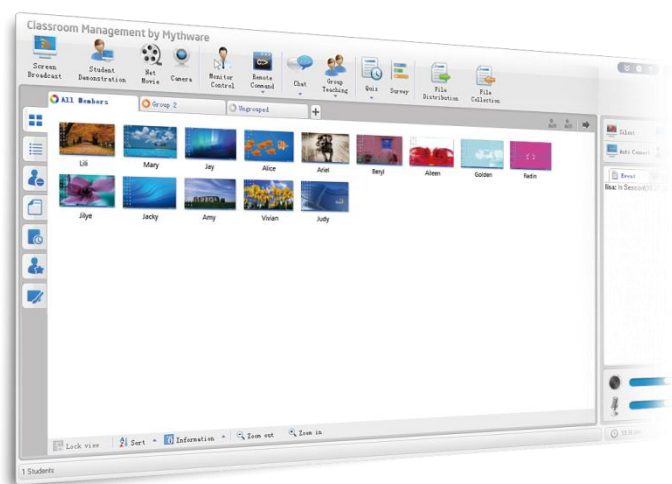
Classroom Management by Mythware

Screen Broadcast
Student Demonstration
Net Movie
Camera
Monitor Control
Remote Command
Chat
Group Teaching
Quiz
Survey
File Distribution
File Collection

All Members
Group 2
Ungrouped
+

Lili
Mary
Jay
Alice
Ariel
Beryl
Aileen
Golden
Radin
Jilye
Jacky
Amy
Vivian
Judy

Silent
Auto Connect
Event
Noah is Demonstrating

Lock view
Sort
Information
Zoom out
Zoom in

1 Students